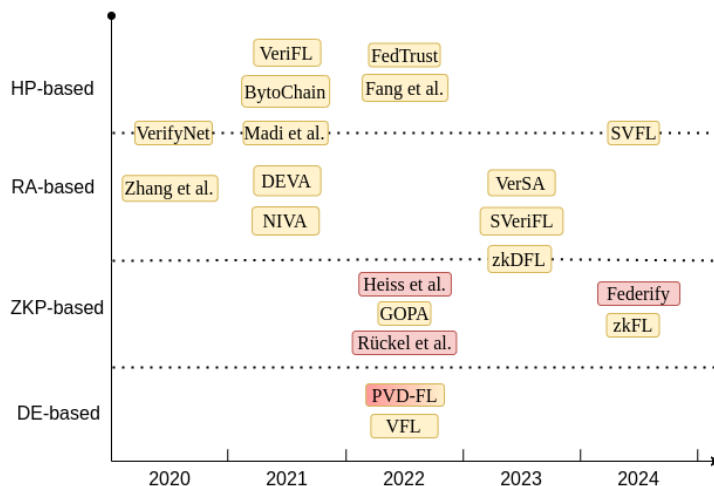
HP-based
RA-based
ZKP-based
DE-based

VeriFL
ByteChain
FedTrust
Fang et al.
VerifyNet
Madi et al.
SVFL
Zhang et al.
DEVA
NIVA
VerSA
SVeriFL
zkDFL
Heiss et al.
GOPA
Rückel et al.
Federify
zkFL
PVD-FL
VFL

2020
2021
2022
2023
2024